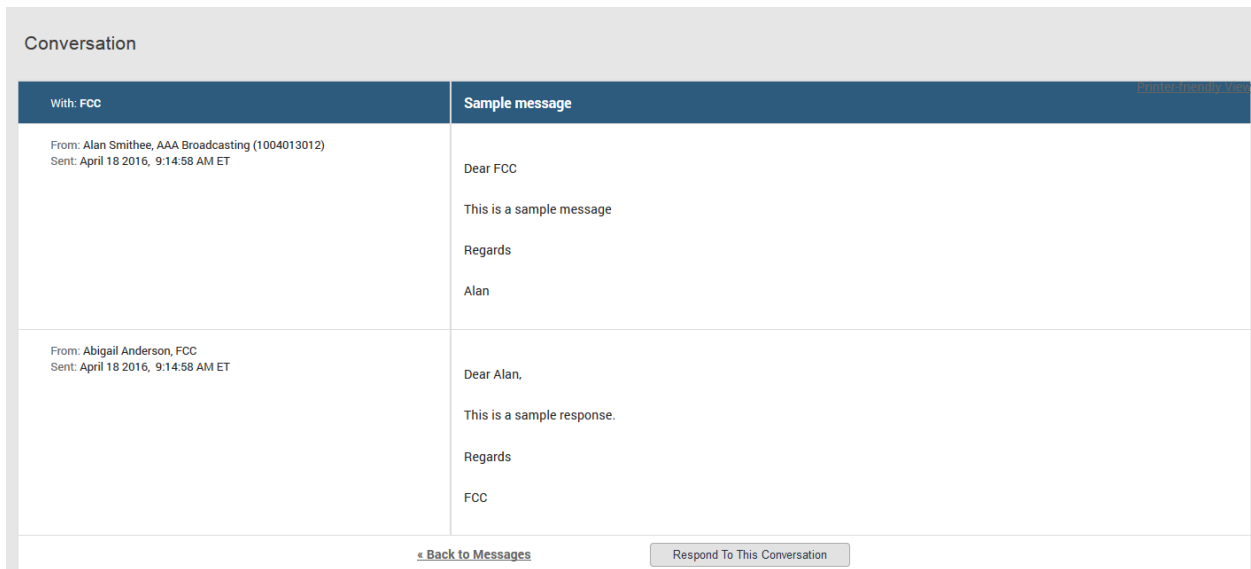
Conversation

With: FCC

Sample message

Printer-friendly View

From: Alan Smithee, AAA Broadcasting (1004013012)
Sent: April 18 2016, 9:14:58 AM ET

Dear FCC

This is a sample message

Regards

Alan

From: Abigail Anderson, FCC
Sent: April 18 2016, 9:14:58 AM ET

Dear Alan,

This is a sample response.

Regards

FCC

« Back to Messages

Respond To This Conversation